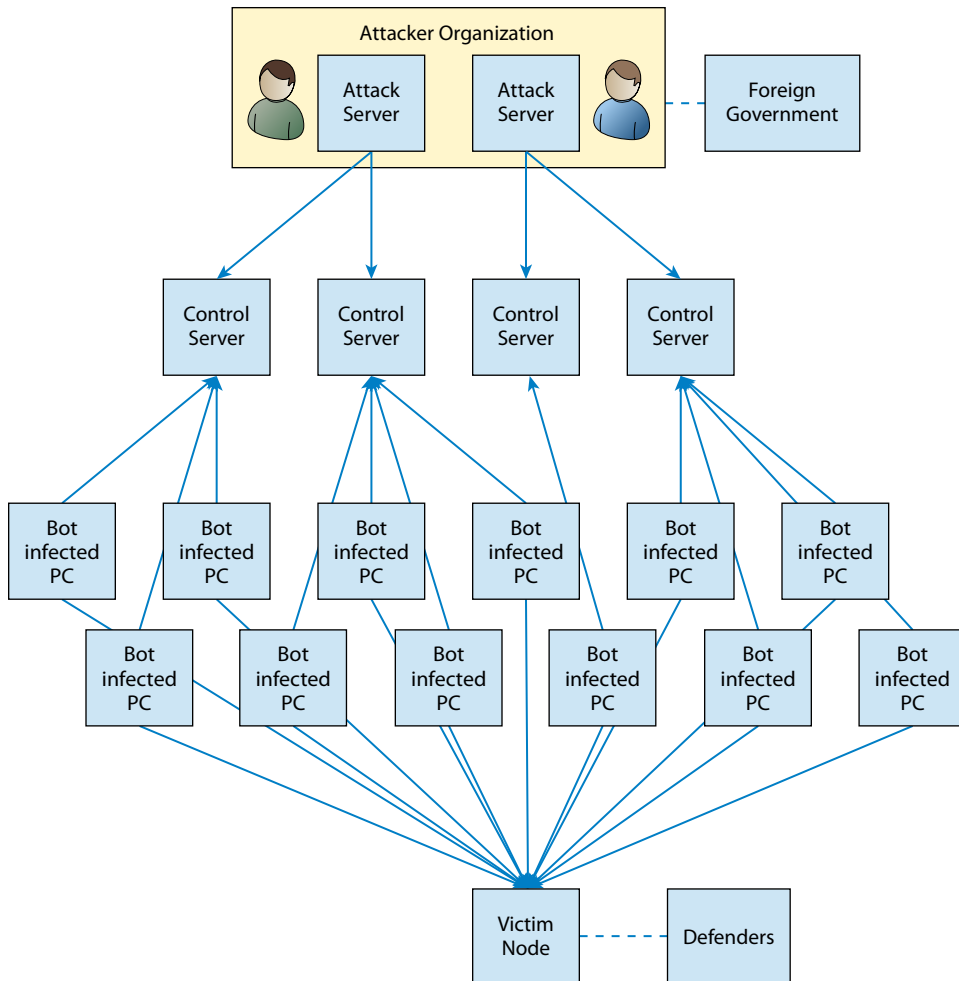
Attacker Organization

Attack Server

Attack Server

Foreign Government

Control Server

Control Server

Control Server

Control Server

Bot infected PC

Bot infected PC

Bot infected PC

Bot infected PC

Bot infected PC

Bot infected PC

Bot infected PC

Bot infected PC

Bot infected PC

Bot infected PC

Bot infected PC

Bot infected PC

Victim Node

Defenders